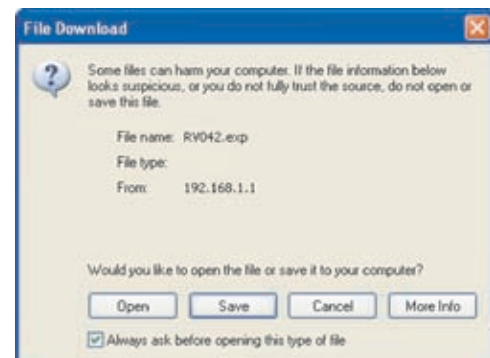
File Download

Some files can harm your computer. If the file information below looks suspicious, or you do not fully trust the source, do not open or save this file.

File name: RV042.exp

File type:

From: 192.168.1.1

Would you like to open the file or save it to your computer?

Open

Save

Cancel

More Info

Always ask before opening this type of file